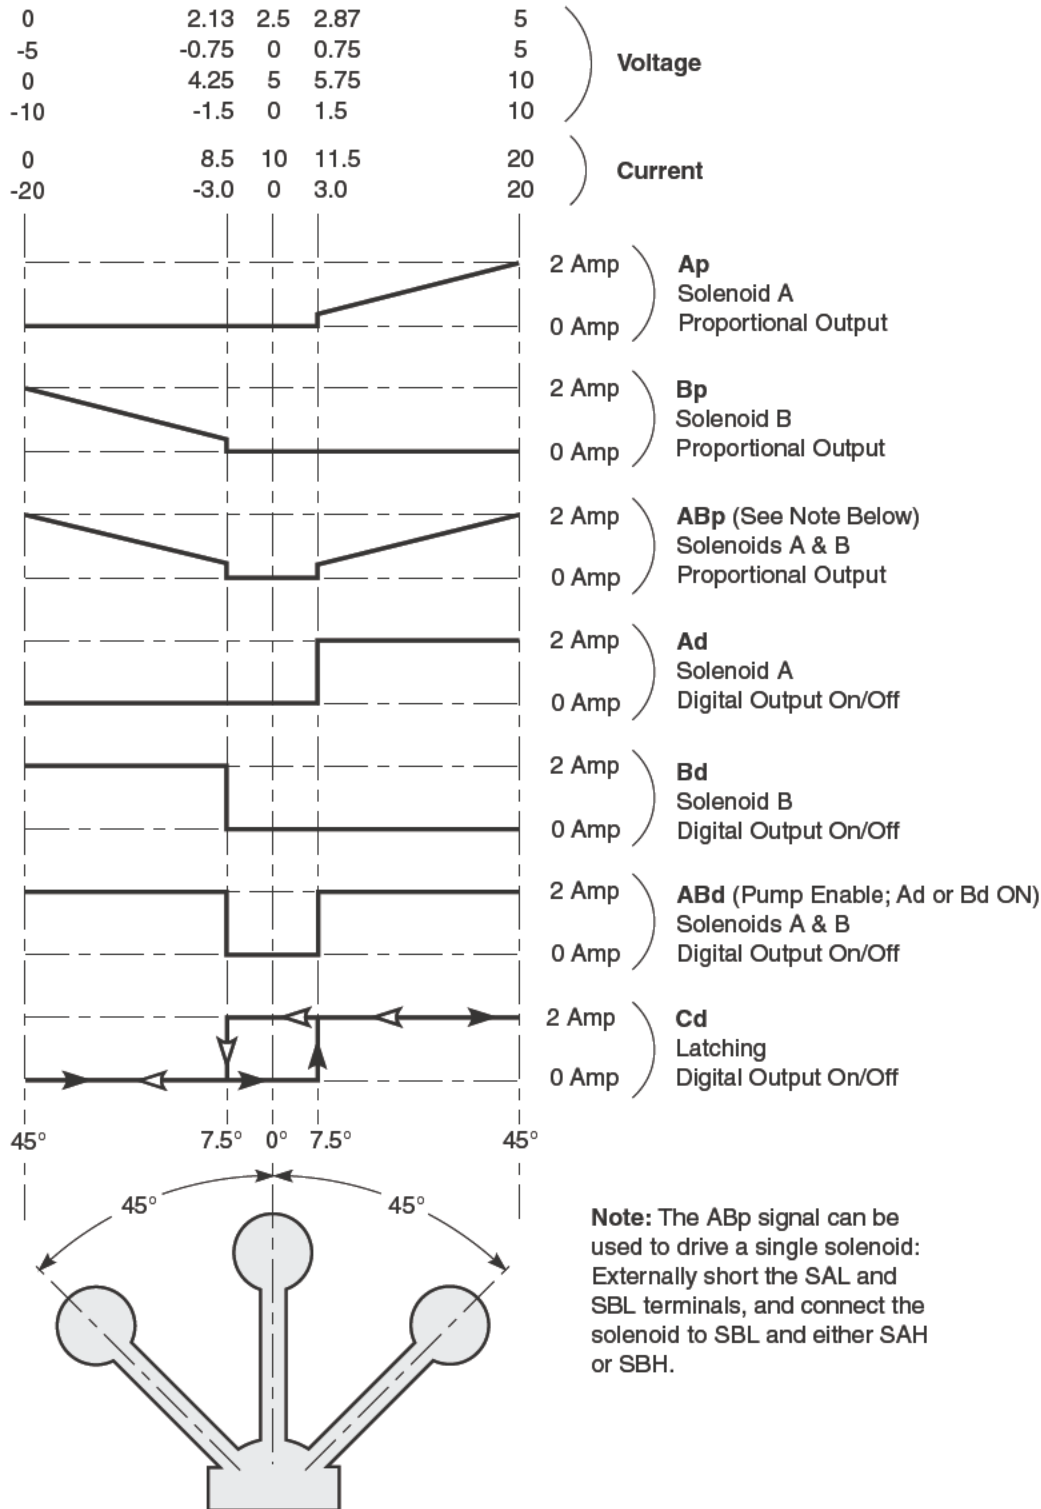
| | | | | |
|---|---|---|---|---|
| 0 | 2.13 | 2.5 | 2.87 | 5 |
| -5 | -0.75 | 0 | 0.75 | 5 |
| 0 | 4.25 | 5 | 5.75 | 10 |
| -10 | -1.5 | 0 | 1.5 | 10 |

Voltage

| | | | | |
|---|---|---|---|---|
| 0 | 8.5 | 10 | 11.5 | 20 |
| -20 | -3.0 | 0 | 3.0 | 20 |

Current

2 Amp
0 Amp
**Ap**
Solenoid A
Proportional Output

2 Amp
0 Amp
**Bp**
Solenoid B
Proportional Output

2 Amp
0 Amp
**ABp** (See Note Below)
Solenoids A & B
Proportional Output

2 Amp
0 Amp
**Ad**
Solenoid A
Digital Output On/Off

2 Amp
0 Amp
**Bd**
Solenoid B
Digital Output On/Off

2 Amp
0 Amp
**ABd** (Pump Enable; Ad or Bd ON)
Solenoids A & B
Digital Output On/Off

2 Amp
0 Amp
**Cd**
Latching
Digital Output On/Off

45° 7.5° 0° 7.5° 45°

45° 45°

**Note:** The ABp signal can be used to drive a single solenoid: Externally short the SAL and SBL terminals, and connect the solenoid to SBL and either SAH or SBH.